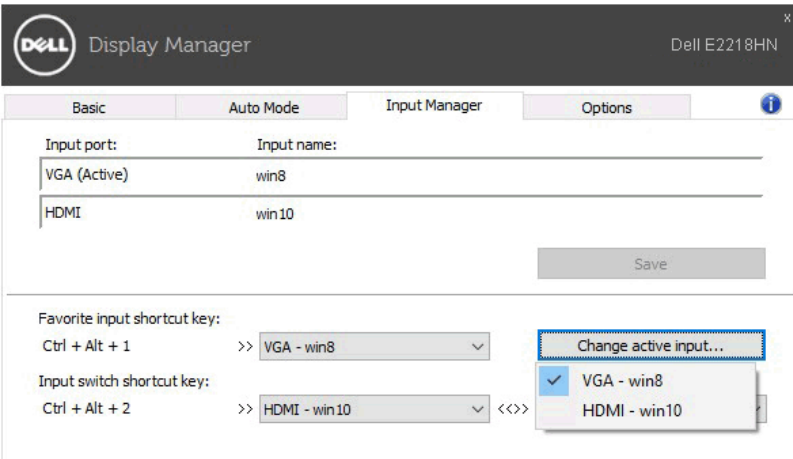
DELL Display Manager

Dell E2218HN

x

Basic

Auto Mode

Input Manager

Options

Input port:

Input name:

VGA (Active)

win8

HDMI

win10

Save

Favorite input shortcut key:

Ctrl + Alt + 1

>> VGA - win8

Change active input...

Input switch shortcut key:

Ctrl + Alt + 2

>> HDMI - win10

<<>>

VGA - win8

HDMI - win10